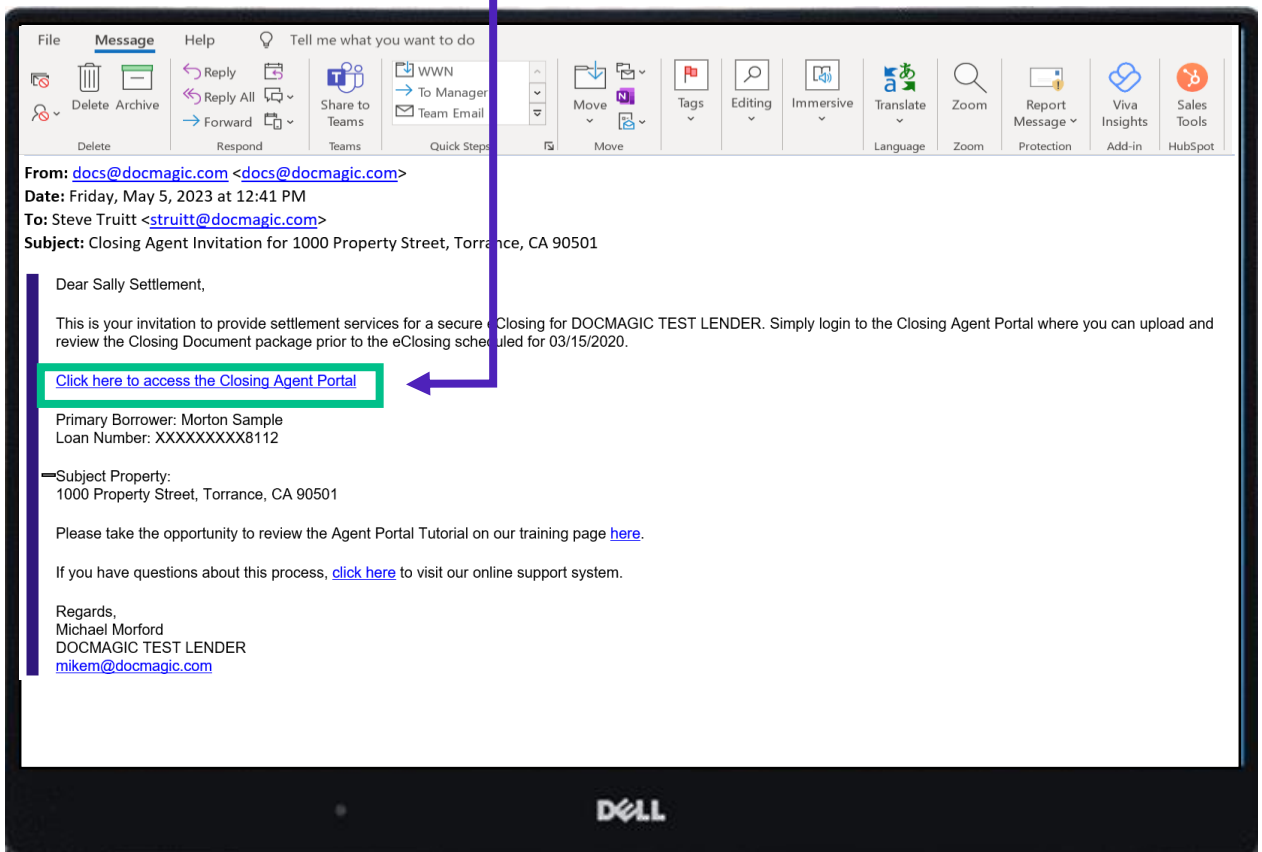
File Message Help Tell me what you want to do

Delete Archive
Delete

Reply
Reply All
Forward
Respond

Share to Teams
Teams

WWN
To Manager
Team Email
Quick Steps

Move
Move

Tags

Editing

Immersive

Translate
Language

Zoom
Zoom

Report Message
Protection

Viva Insights
Add-in

Sales Tools
HubSpot

From: docs@docmagic.com <docs@docmagic.com>
Date: Friday, May 5, 2023 at 12:41 PM
To: Steve Truitt <struitt@docmagic.com>
Subject: Closing Agent Invitation for 1000 Property Street, Torrance, CA 90501

Dear Sally Settlement,

This is your invitation to provide settlement services for a secure eClosing for DOCMAGIC TEST LENDER. Simply login to the Closing Agent Portal where you can upload and review the Closing Document package prior to the eClosing scheduled for 03/15/2020.

Click here to access the Closing Agent Portal

Primary Borrower: Morton Sample
Loan Number: XXXXXXXXX8112

Subject Property:
1000 Property Street, Torrance, CA 90501

Please take the opportunity to review the Agent Portal Tutorial on our training page here.

If you have questions about this process, click here to visit our online support system.

Regards,
Michael Morford
DOCMAGIC TEST LENDER
mikem@docmagic.com

DELL